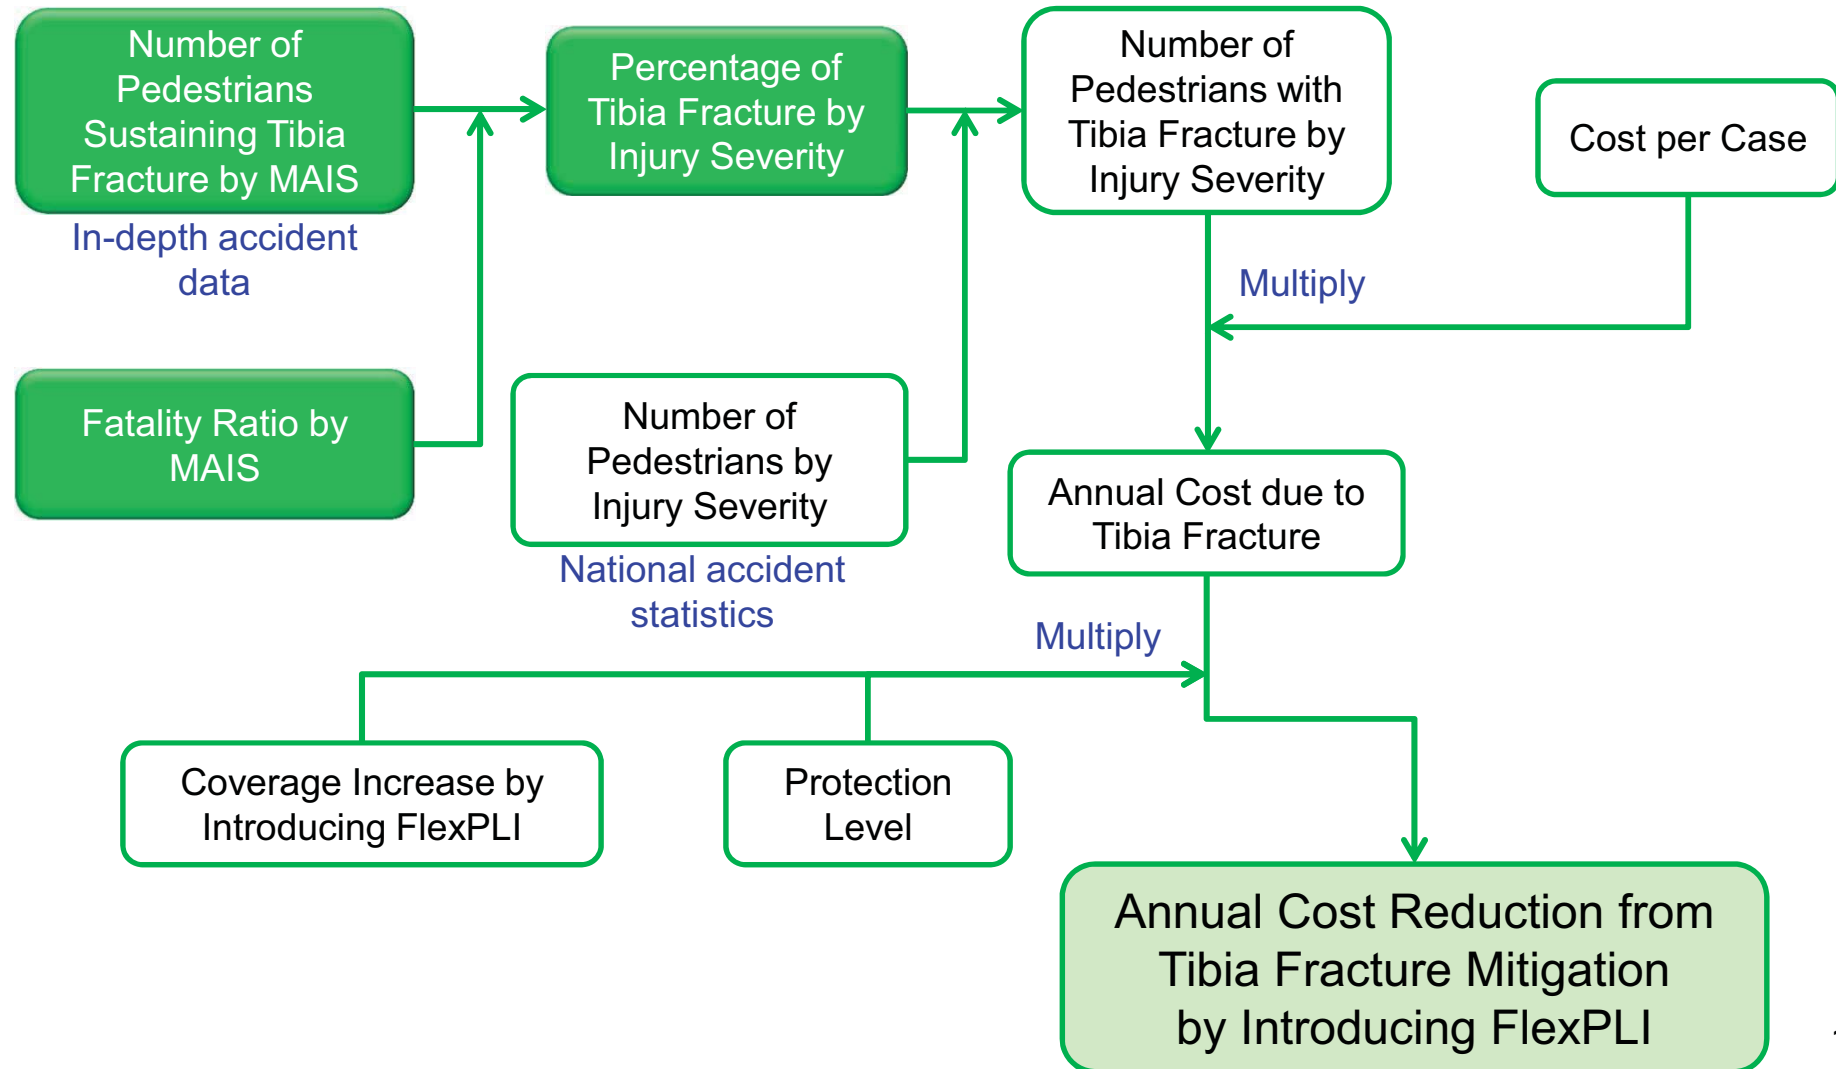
Number of Pedestrians Sustaining Tibia Fracture by MAIS

In-depth accident data

Percentage of Tibia Fracture by Injury Severity

Number of Pedestrians with Tibia Fracture by Injury Severity

Cost per Case

Multiply

Fatality Ratio by MAIS

Number of Pedestrians by Injury Severity

National accident statistics

Annual Cost due to Tibia Fracture

Multiply

Coverage Increase by Introducing FlexPLI

Protection Level

Annual Cost Reduction from Tibia Fracture Mitigation by Introducing FlexPLI